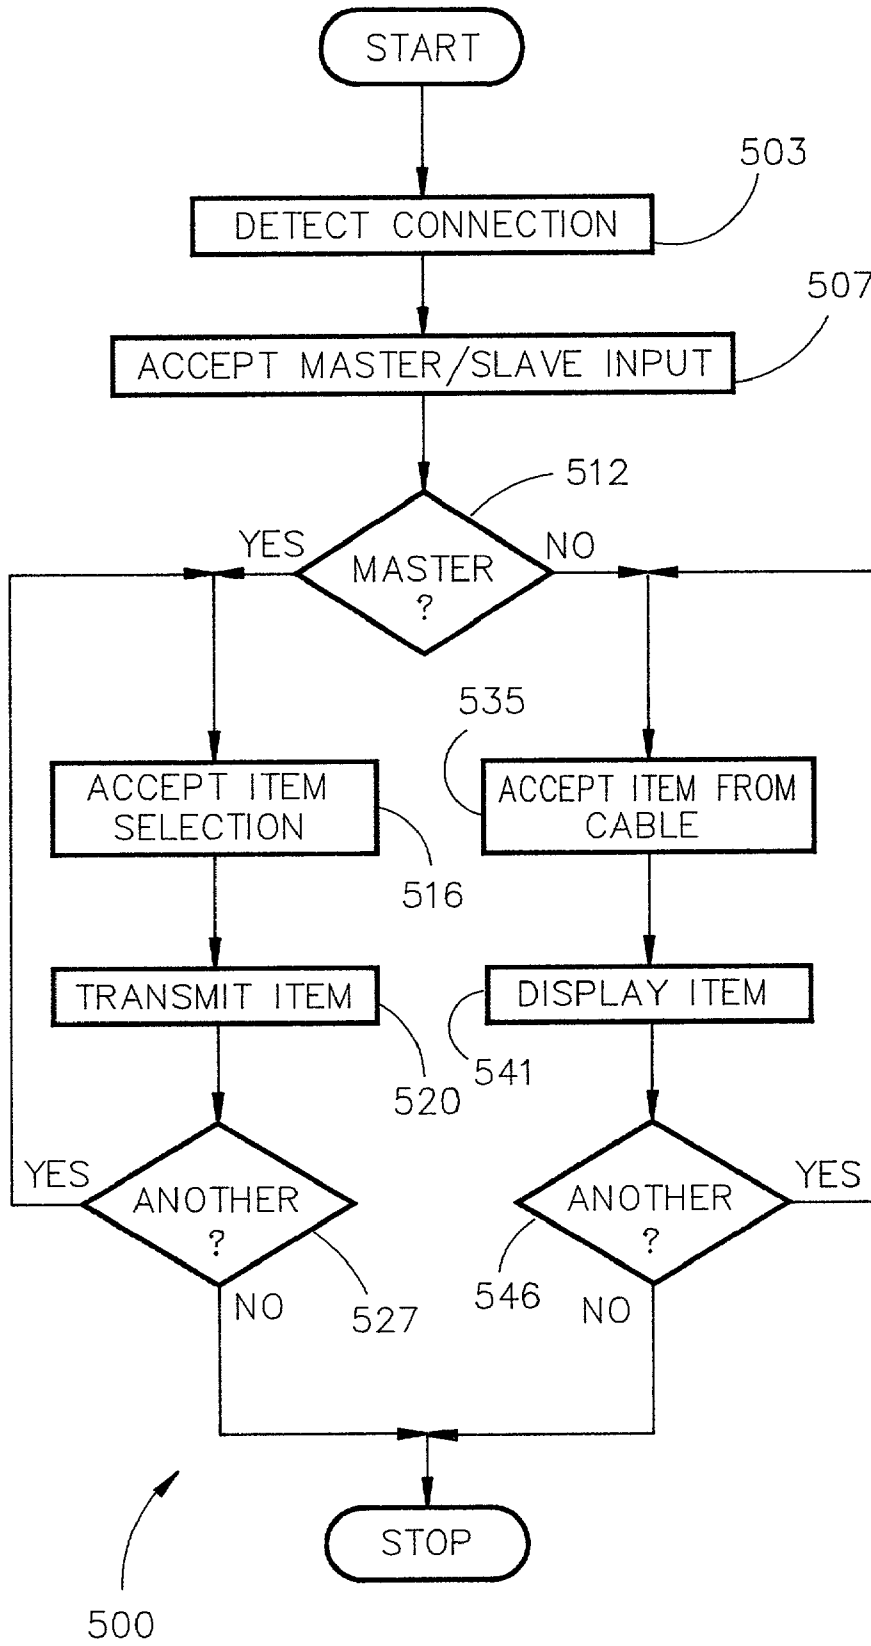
START

503

DETECT CONNECTION

507

ACCEPT MASTER/SLAVE INPUT

512

YES

MASTER ?

NO

535

ACCEPT ITEM SELECTION

ACCEPT ITEM FROM CABLE

516

TRANSMIT ITEM

DISPLAY ITEM

541

520

YES

ANOTHER ?

ANOTHER ?

YES

546

527

NO

NO

STOP

500